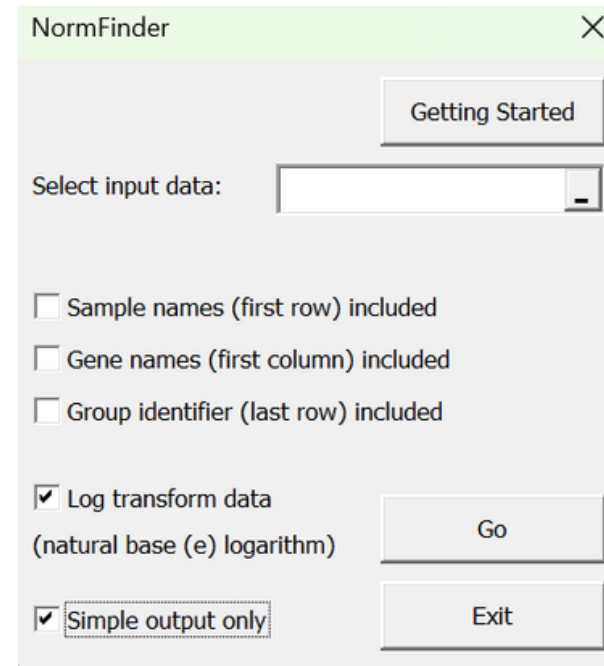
NormFinder ×

Getting Started

Select input data: _

Sample names (first row) included

Gene names (first column) included

Group identifier (last row) included

Log transform data

(natural base (e) logarithm)

Go

Simple output only

Exit